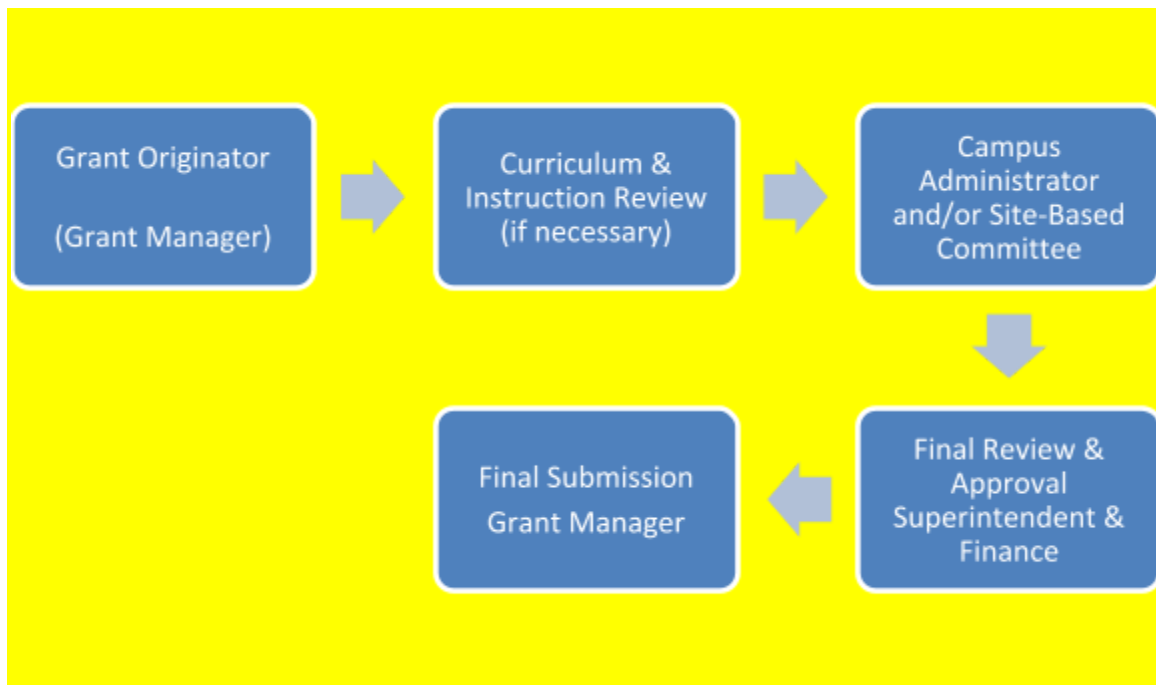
Grant Originator

(Grant Manager)

Curriculum & Instruction Review (if necessary)

Campus Administrator and/or Site-Based Committee

Final Review & Approval Superintendent & Finance

Final Submission Grant Manager